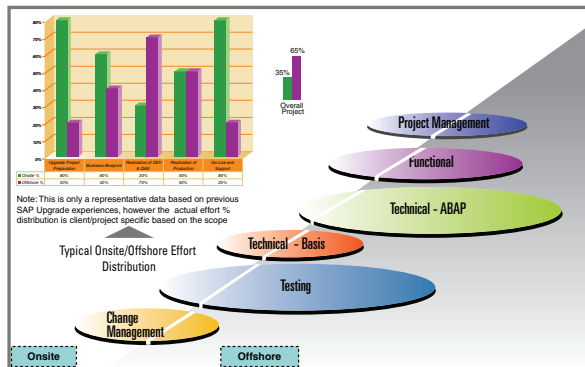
90%
80%
70%
60%
50%
40%
30%
20%
10%
0%

| | Upgrade Project Preparation | Business Blueprint | Realization of DEV & QAS | Realization of Production | Go Live and Support |
|---|---|---|---|---|---|
| Onsite % | 80% | 60% | 30% | 50% | 80% |
| Offshore % | 20% | 40% | 70% | 50% | 20% |

35%
65%
Overall Project

Note: This is only a representative data based on previous SAP Upgrade experiences, however the actual effort % distribution is client/project specific based on the scope

Typical Onsite/Offshore Effort Distribution

Project Management

Functional

Technical - ABAP

Technical - Basis

Testing

Change Management

Onsite

Offshore